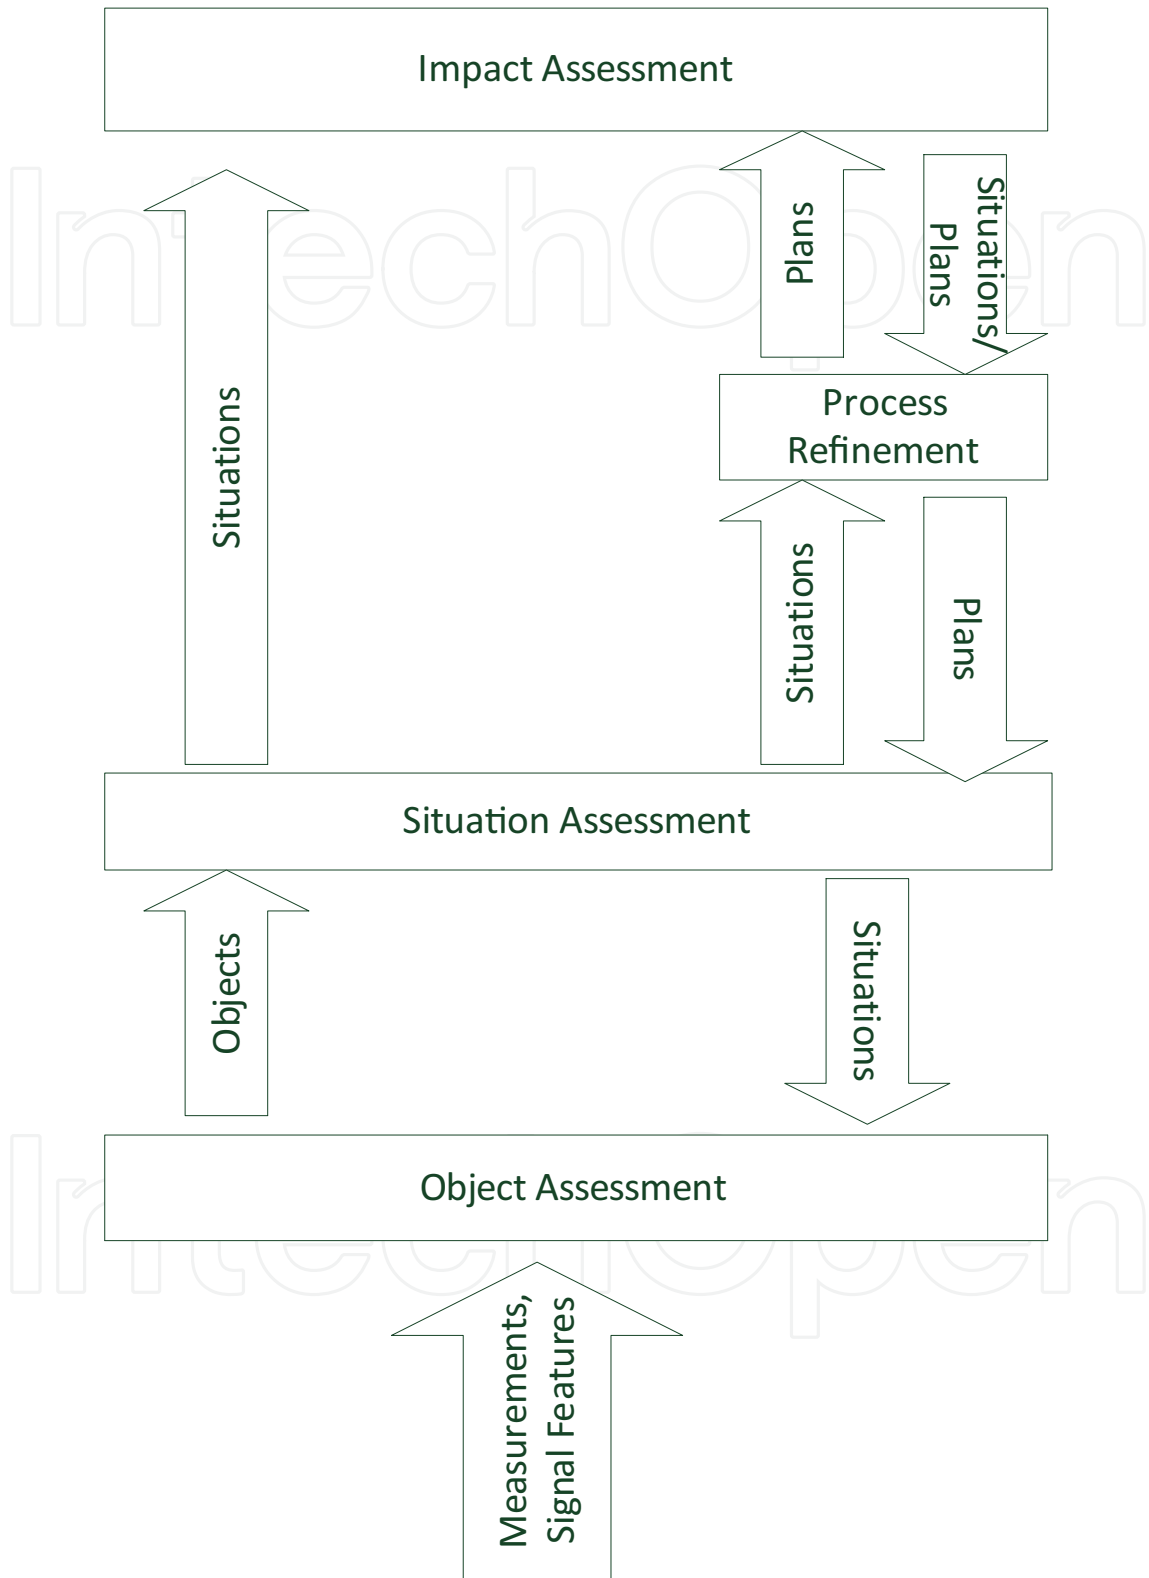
Impact Assessment

Situations

Plans

Situations/
Plans

Process
Refinement

Situations

Plans

Situation Assessment

Objects

Situations

Object Assessment

Measurements,
Signal Features

IntechOpen
IntechOpen